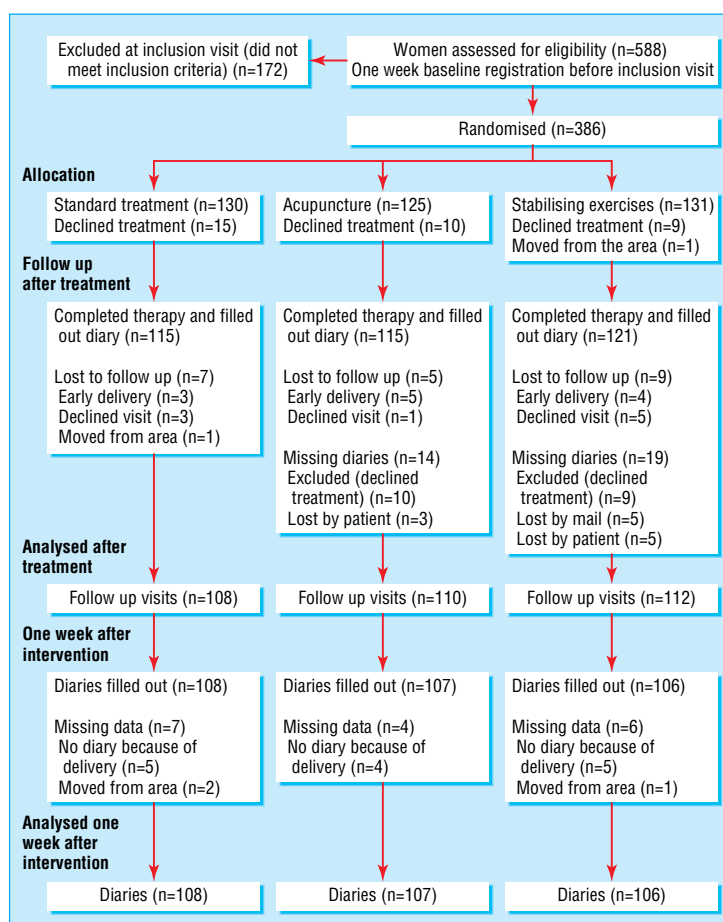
Excluded at inclusion visit (did not meet inclusion criteria) (n=172)

Women assessed for eligibility (n=588)
One week baseline registration before inclusion visit

Randomised (n=386)

Allocation

Standard treatment (n=130)
Declined treatment (n=15)

Acupuncture (n=125)
Declined treatment (n=10)

Stabilising exercises (n=131)
Declined treatment (n=9)
Moved from the area (n=1)

Follow up after treatment

Completed therapy and filled out diary (n=115)

Lost to follow up (n=7)
Early delivery (n=3)
Declined visit (n=3)
Moved from area (n=1)

Completed therapy and filled out diary (n=115)

Lost to follow up (n=5)
Early delivery (n=5)
Declined visit (n=1)

Missing diaries (n=14)
Excluded (declined treatment) (n=10)
Lost by patient (n=3)

Completed therapy and filled out diary (n=121)

Lost to follow up (n=9)
Early delivery (n=4)
Declined visit (n=5)

Missing diaries (n=19)
Excluded (declined treatment) (n=9)
Lost by mail (n=5)
Lost by patient (n=5)

Analysed after treatment

Follow up visits (n=108)

Follow up visits (n=110)

Follow up visits (n=112)

One week after intervention

Diaries filled out (n=108)

Missing data (n=7)
No diary because of delivery (n=5)
Moved from area (n=2)

Diaries filled out (n=107)

Missing data (n=4)
No diary because of delivery (n=4)

Diaries filled out (n=106)

Missing data (n=6)
No diary because of delivery (n=5)
Moved from area (n=1)

Analysed one week after intervention

Diaries (n=108)

Diaries (n=107)

Diaries (n=106)